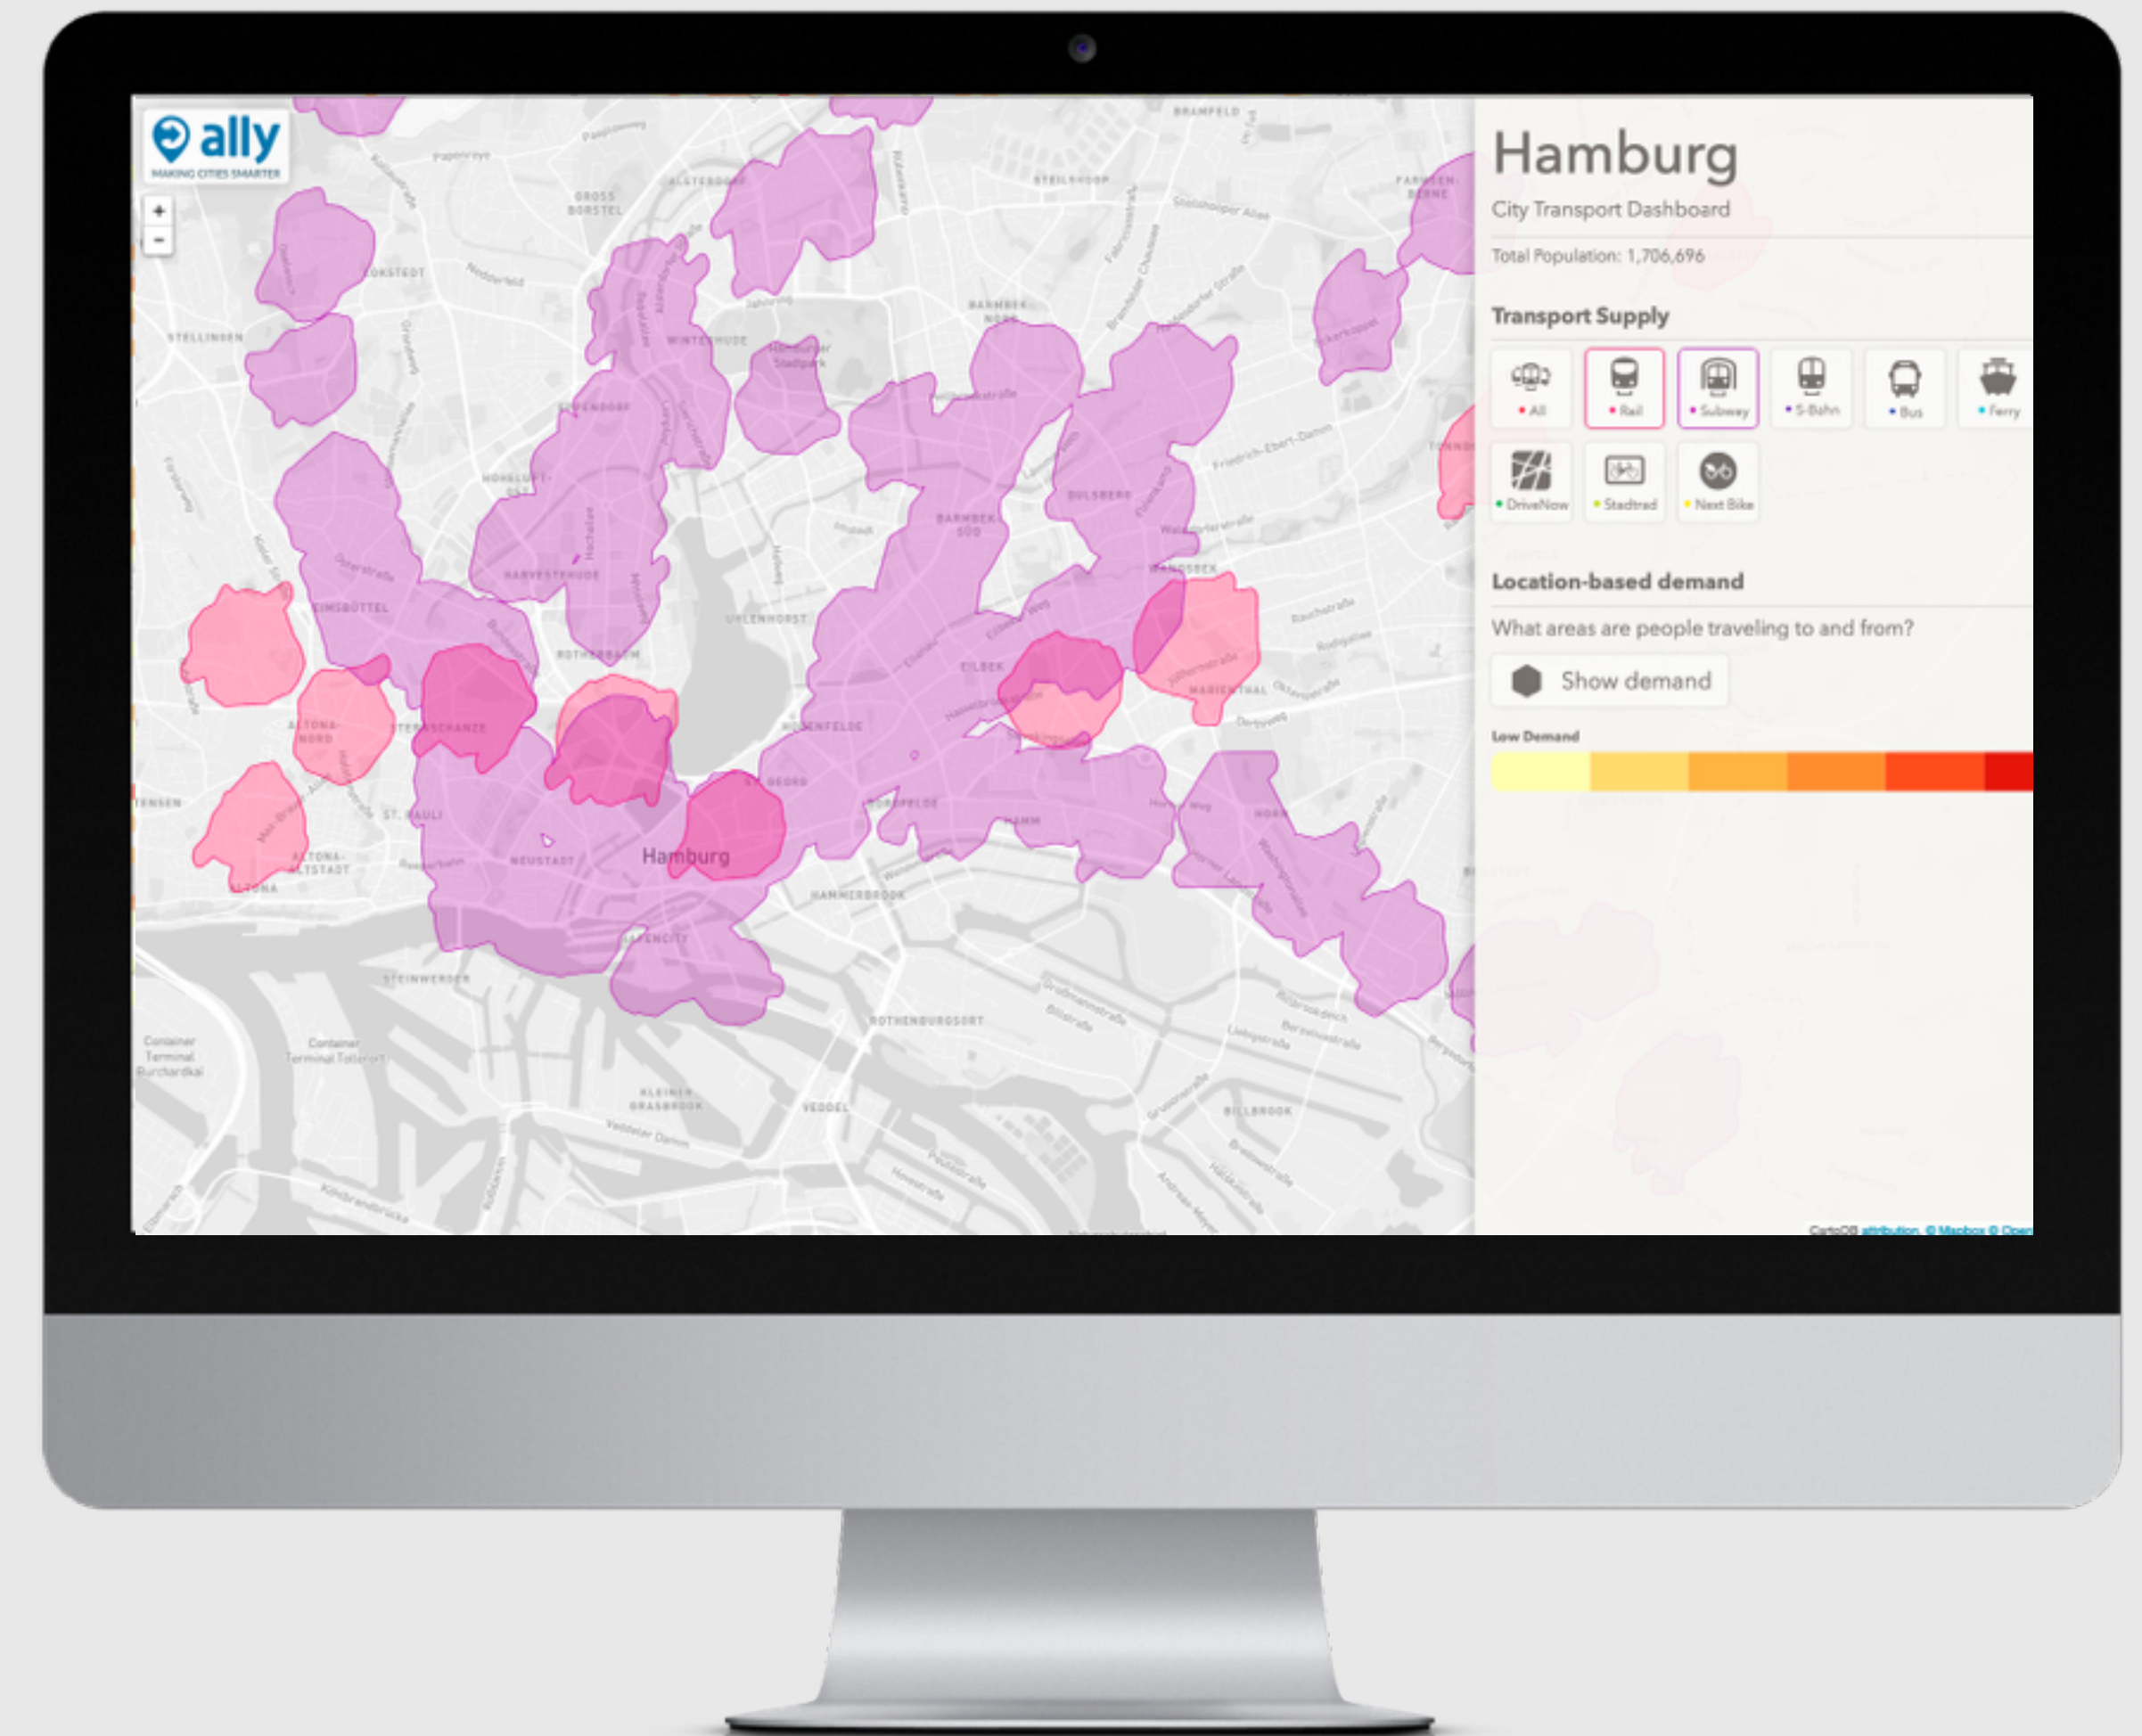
ally
MAKING CITIES SMARTER

+
-

BRAMFELD
GROSS BORSTEL
ALSTERDORF
STEILSHOOP
FARMSEN-BERNE
LOKSTEDT
STELLINGEN
WINTERHUDE
BARMBEK-NORD
EPPENDORF
HOHELUFT-OST
BARMBEK-SÜD
DULSBERG
HARVESTEHUDE
EIMSBÜTTEL
UHLENHORST
WANDSBEK
ROTHERBAUM
EILBEK
MARIENTHAL
ALTONA-NORD
STERNSCHANZE
HOHENFELDE
ST. GEORG
BORGFELDE
HAMM
ST. PAULI
NEUSTADT
Hamburg
HORN
ALTONA-ALTSTADT
ALTONA
HAMMERBROOK
HAFENCITY
STEINWERDER
ROTHENBURGSORT
Container Terminal Burchardkai
Container Terminal Tollerort
KLEINER GRASBROOK
VEDDEL
BILLBROOK

Hamburg
City Transport Dashboard
Total Population: 1,706,696

Transport Supply
All
Rail
Subway
S-Bahn
Bus
Ferry
DriveNow
Stadtrad
Next Bike

Location-based demand
What areas are people traveling to and from?
Show demand
Low Demand

CartoDB attribution © Mapbox © Open